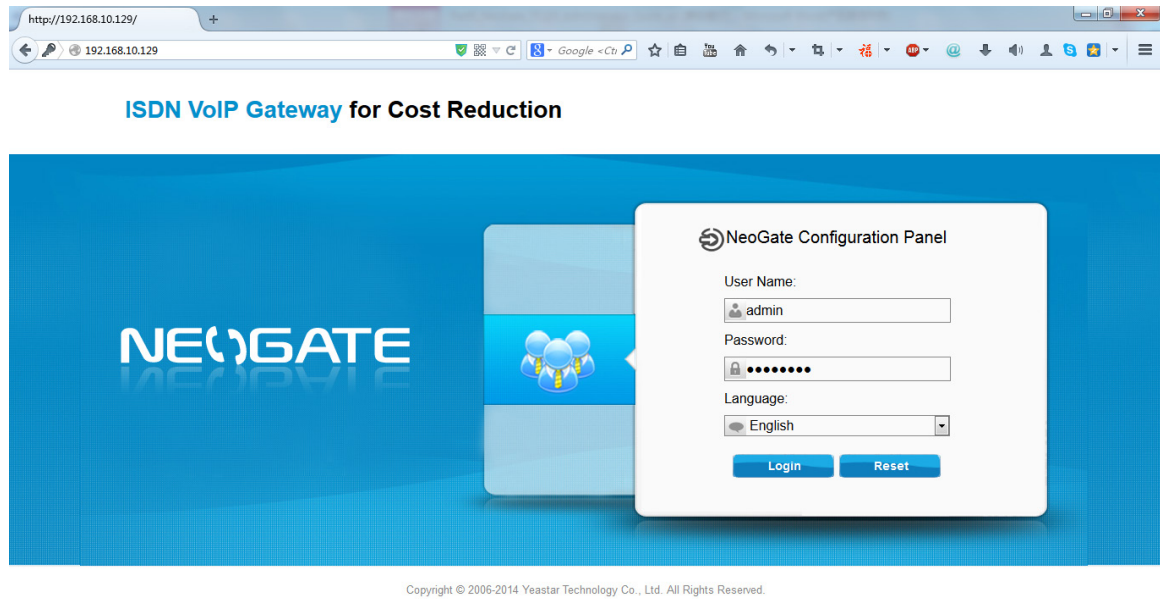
http://192.168.10.129/

192.168.10.129

Google <Ctr

ISDN VoIP Gateway for Cost Reduction

NEOGATE

NeoGate Configuration Panel

User Name:

admin

Password:

••••••••

Language:

English

Login

Reset

Copyright © 2006-2014 Yeastar Technology Co., Ltd. All Rights Reserved.